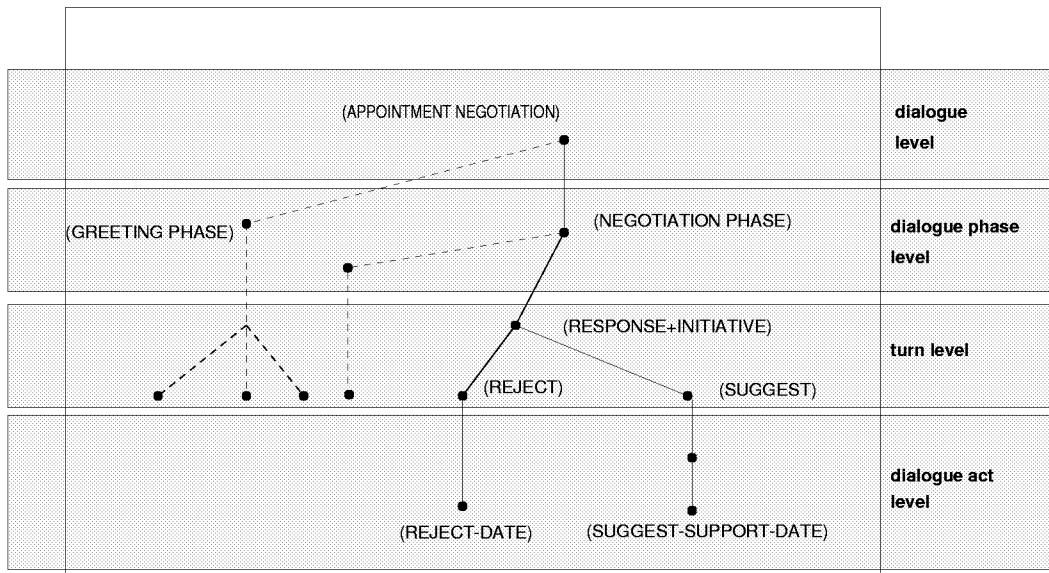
(APPOINTMENT NEGOTIATION)

dialogue level

(GREETING PHASE)

(NEGOTIATION PHASE)

dialogue phase level

(RESPONSE+INITIATIVE)

turn level

(REJECT)

(SUGGEST)

dialogue act level

(REJECT-DATE)

(SUGGEST-SUPPORT-DATE)